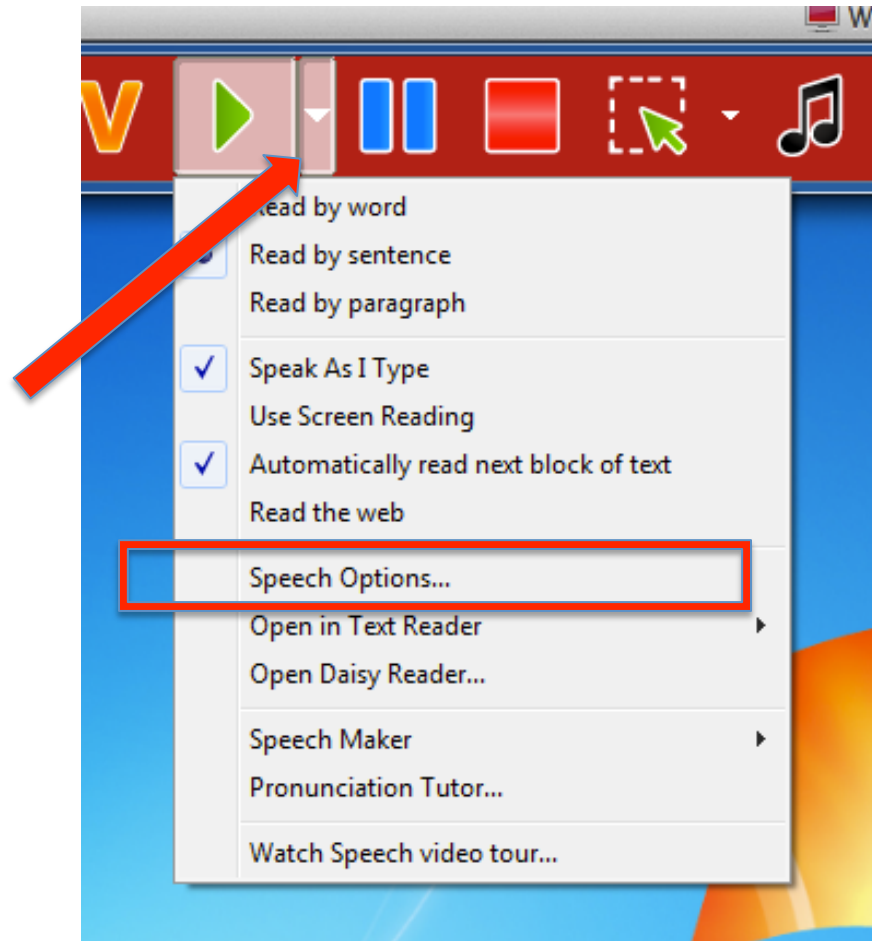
W

V

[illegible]ead by word
Read by sentence
Read by paragraph

✓ Speak As I Type
Use Screen Reading
✓ Automatically read next block of text
Read the web

Speech Options...
Open in Text Reader
Open Daisy Reader...

Speech Maker
Pronunciation Tutor...

Watch Speech video tour...